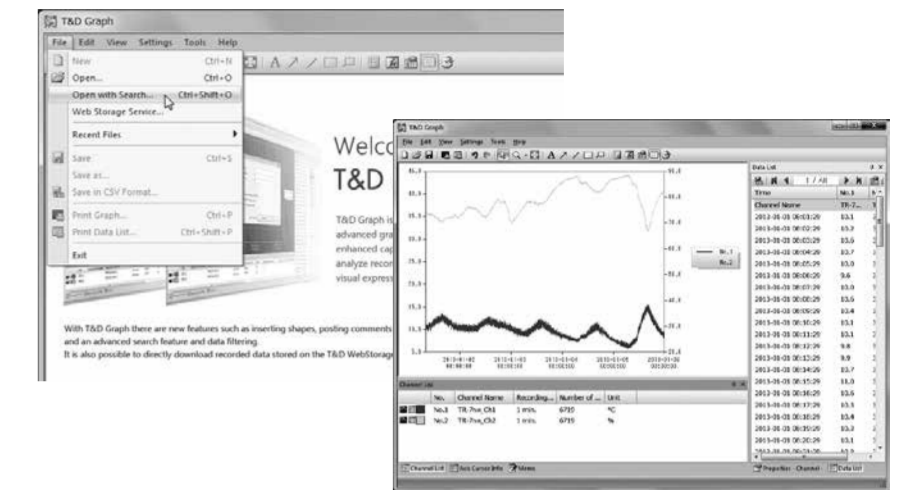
T&D Graph

File Edit View Settings Tools Help

New Ctrl+N
Open... Ctrl+O
Open with Search... Ctrl+Shift+O
Web Storage Service...
Recent Files
Save Ctrl+S
Save as...
Save in CSV Format...
Print Graph... Ctrl+P
Print Data List... Ctrl+Shift+P
Exit

Welco
T&D

T&D Graph is
advanced gra
enhanced cap
analyze recor
visual expres

With T&D Graph there are new features such as inserting shapes, posting comments
and an advanced search feature and data filtering.
It is also possible to directly download recorded data stored on the T&D WebStorage

T&D Graph

File Edit View Settings Tools Help

Data List
1 / 48
Time No.1
Channel Name TR-7...
2013-01-08 00:01:29 13.1
2013-01-08 00:02:29 13.3
2013-01-08 00:03:29 13.5
2013-01-08 00:04:29 13.7
2013-01-08 00:05:29 13.0
2013-01-08 00:06:29 9.6
2013-01-08 00:07:29 13.0
2013-01-08 00:08:29 13.5
2013-01-08 00:09:29 13.4
2013-01-08 00:10:29 13.1
2013-01-08 00:11:29 13.1
2013-01-08 00:12:29 9.8
2013-01-08 00:13:29 9.9
2013-01-08 00:14:29 13.7
2013-01-08 00:15:29 11.0
2013-01-08 00:16:29 13.5
2013-01-08 00:17:29 13.5
2013-01-08 00:18:29 13.4
2013-01-08 00:19:29 13.3
2013-01-08 00:20:29 13.1

No.1
No.2

Channel List

| | No. | Channel Name | Recording... | Number of ... | Unit |
|---|---|---|---|---|---|
| | No.1 | TR-7wx_Ch1 | 1 mins. | 6719 | °C |
| | No.2 | TR-7wx_Ch2 | 1 mins. | 6719 | % |

Channel List | Axis Cursor Info | Memo

Properties - Channel | Data List